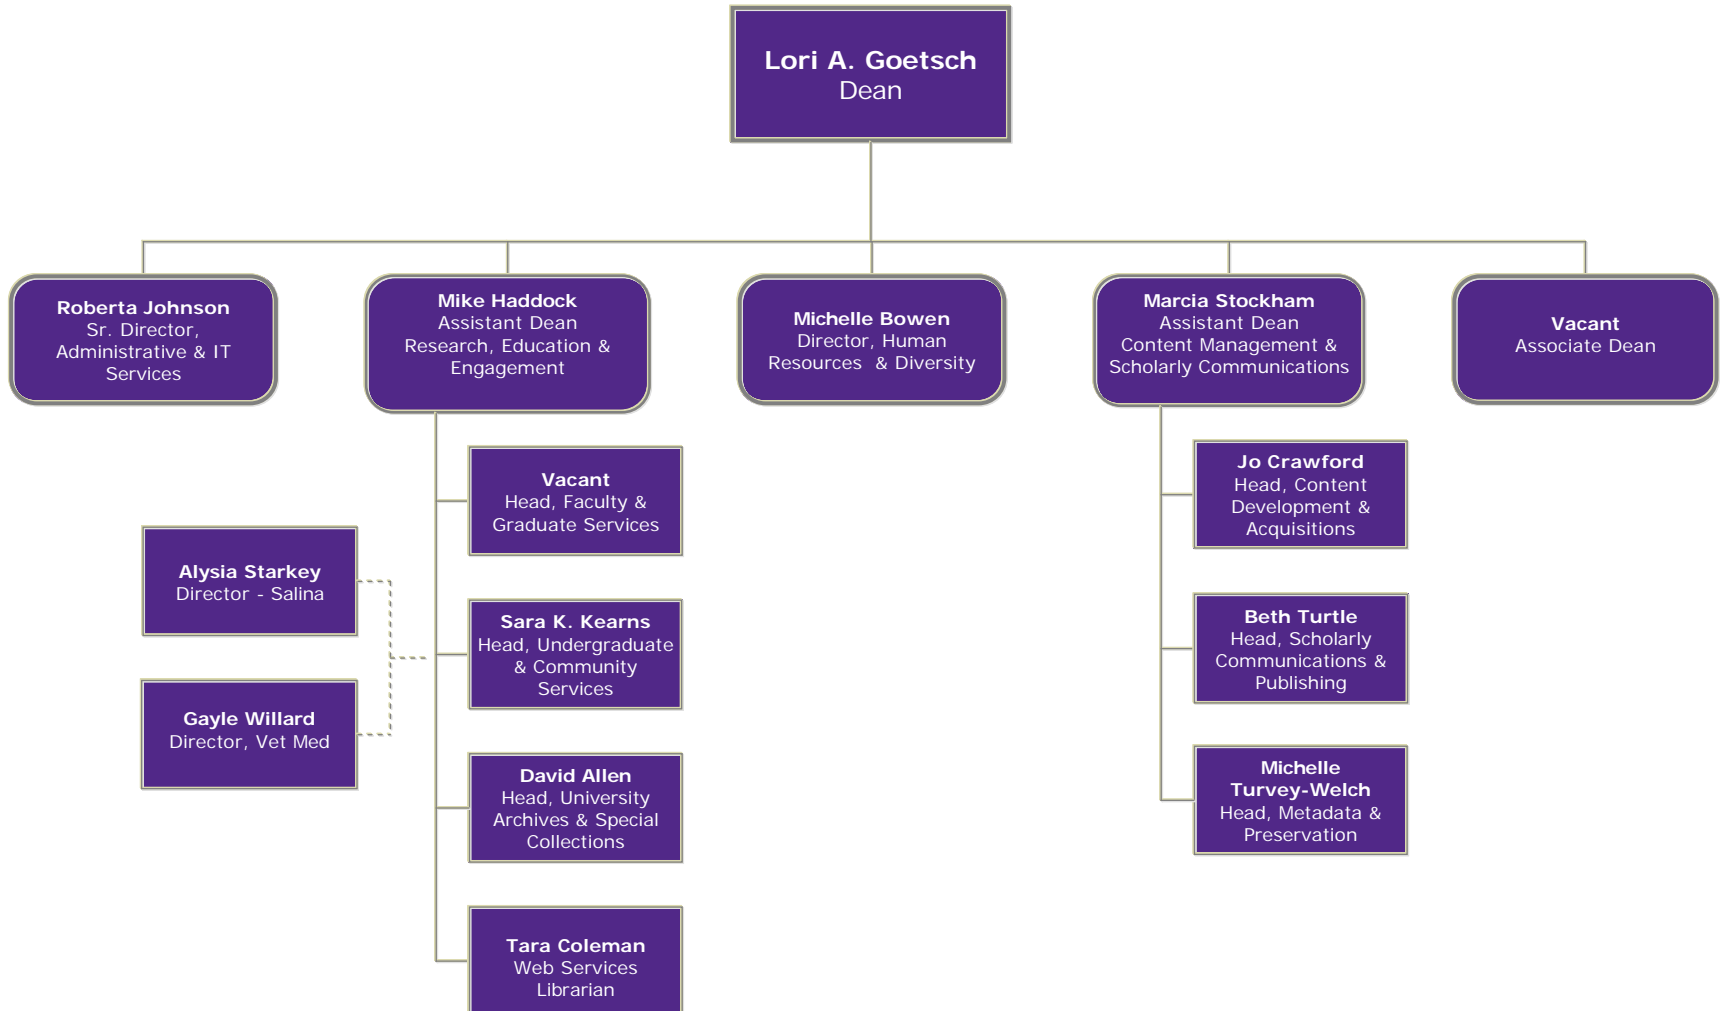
Lori A. Goetsch
Dean

Roberta Johnson
Sr. Director, Administrative & IT Services

Mike Haddock
Assistant Dean
Research, Education & Engagement

Michelle Bowen
Director, Human Resources & Diversity

Marcia Stockham
Assistant Dean
Content Management & Scholarly Communications

Vacant
Associate Dean

Vacant
Head, Faculty & Graduate Services

Alysia Starkey
Director - Salina

Sara K. Kearns
Head, Undergraduate & Community Services

Gayle Willard
Director, Vet Med

David Allen
Head, University Archives & Special Collections

Tara Coleman
Web Services Librarian

Jo Crawford
Head, Content Development & Acquisitions

Beth Turtle
Head, Scholarly Communications & Publishing

Michelle Turvey-Welch
Head, Metadata & Preservation